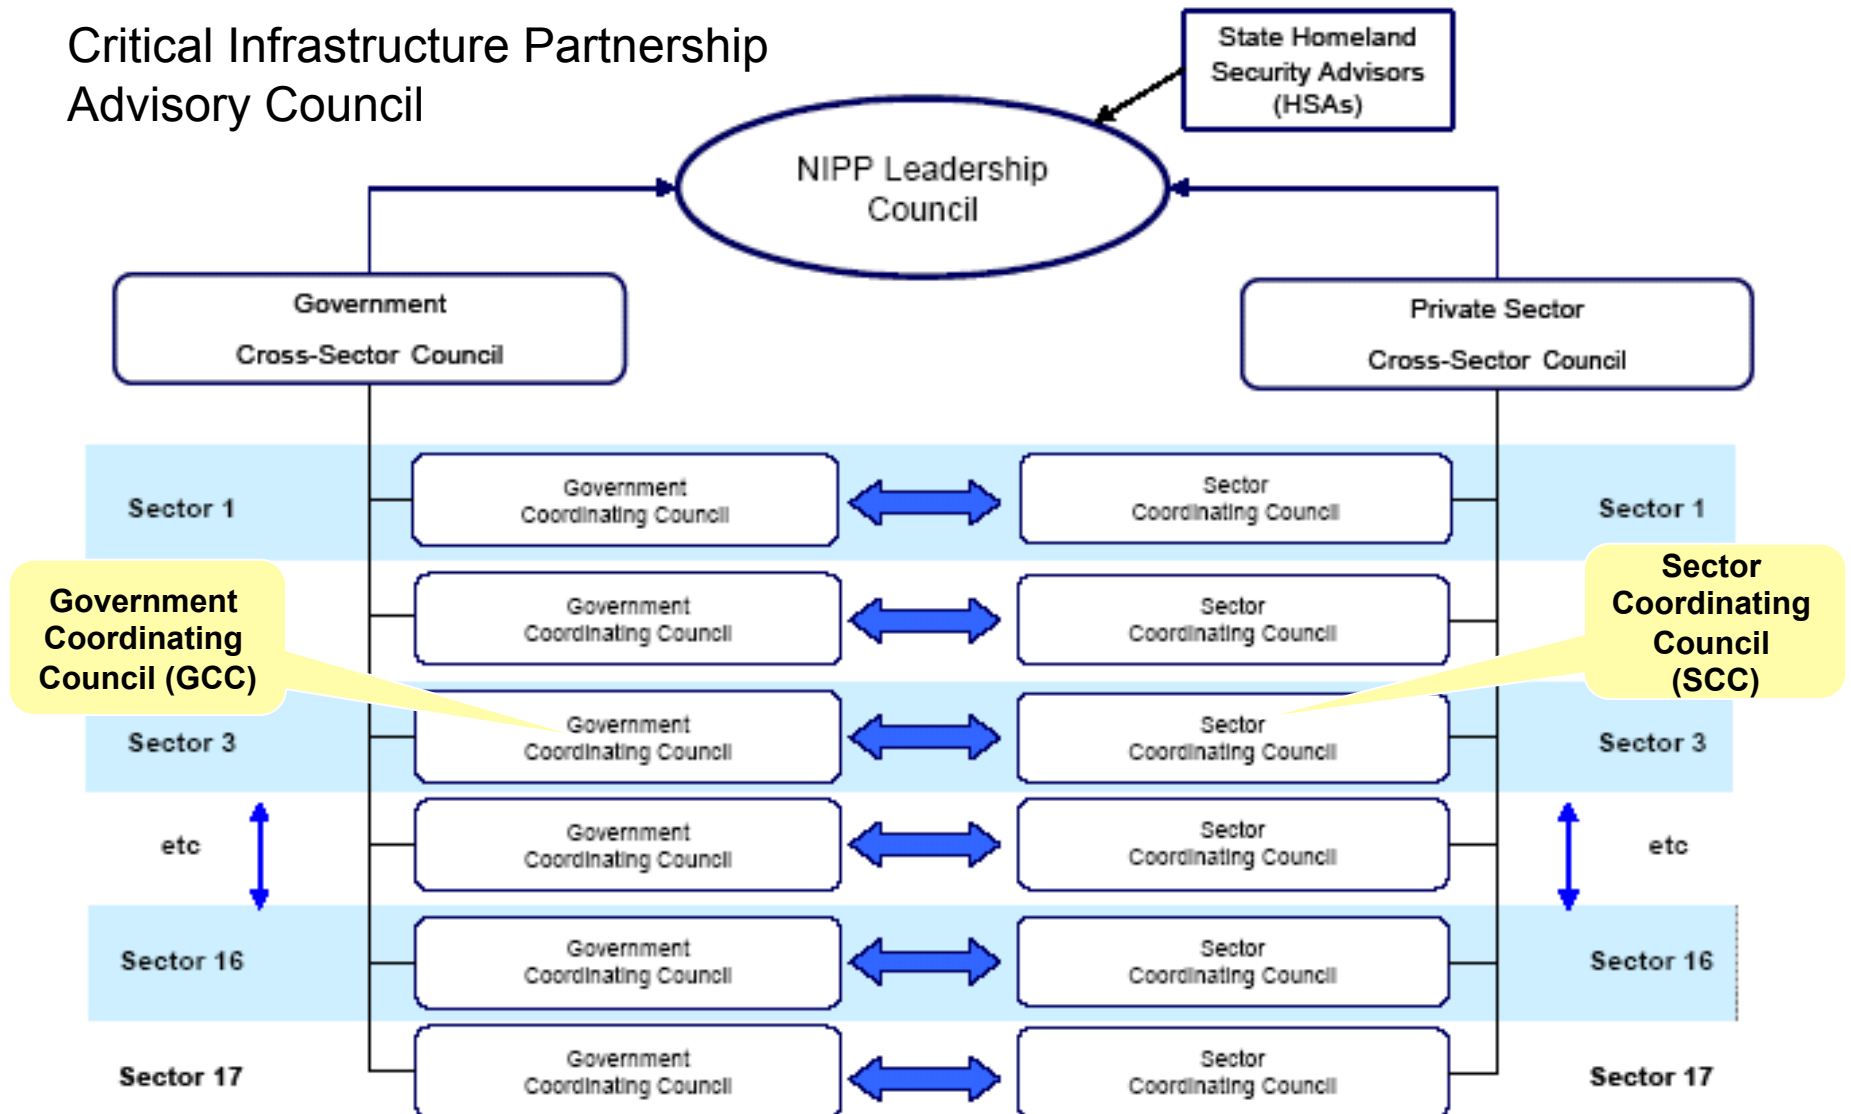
Critical Infrastructure Partnership Advisory Council

State Homeland Security Advisors (HSAs)

NIPP Leadership Council

Government Cross-Sector Council

Private Sector Cross-Sector Council

Sector 1

Government Coordinating Council

Sector Coordinating Council

Sector 1

Government Coordinating Council (GCC)

Government Coordinating Council

Sector Coordinating Council

Sector Coordinating Council (SCC)

Sector 3

Government Coordinating Council

Sector Coordinating Council

Sector 3

etc

Government Coordinating Council

Sector Coordinating Council

etc

Sector 16

Government Coordinating Council

Sector Coordinating Council

Sector 16

Sector 17

Government Coordinating Council

Sector Coordinating Council

Sector 17